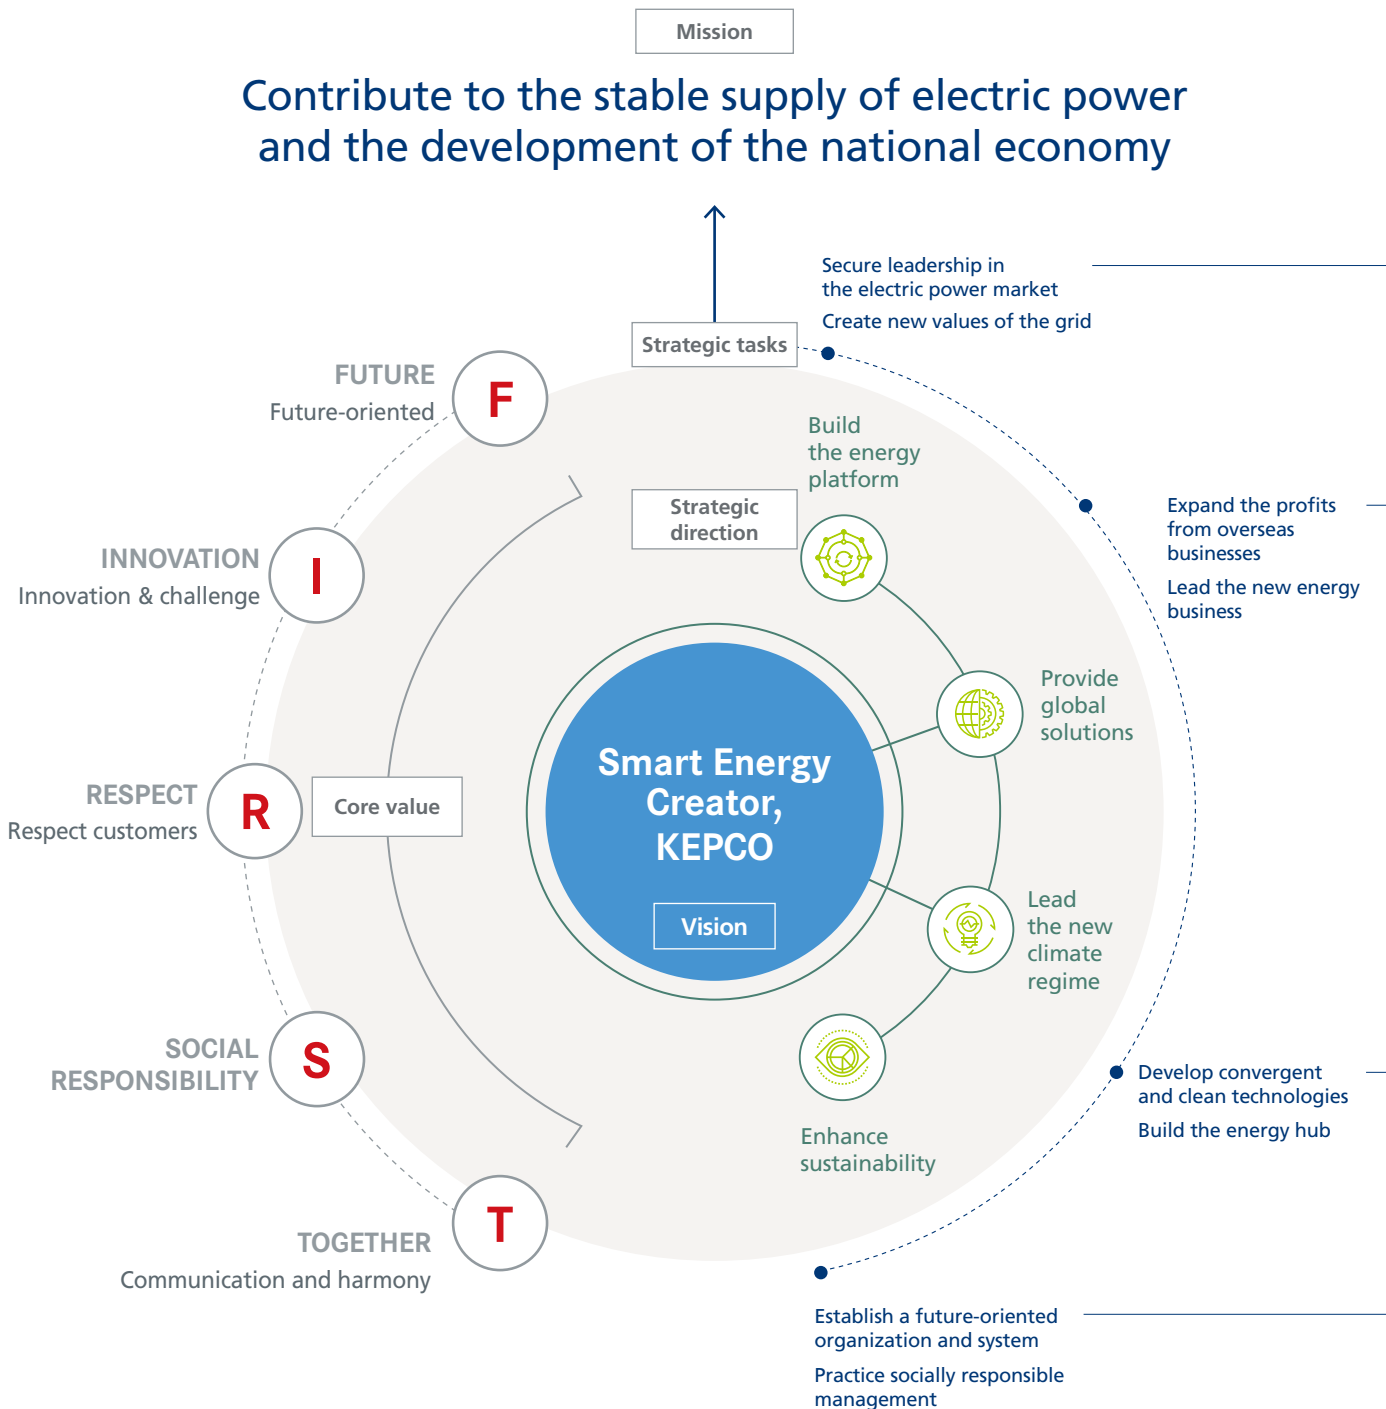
Mission

Contribute to the stable supply of electric power and the development of the national economy

Strategic tasks

Secure leadership in the electric power market

Create new values of the grid

Expand the profits from overseas businesses

Lead the new energy business

Develop convergent and clean technologies

Build the energy hub

Establish a future-oriented organization and system

Practice socially responsible management

FUTURE
Future-oriented

F

INNOVATION
Innovation & challenge

I

RESPECT
Respect customers

R

SOCIAL RESPONSIBILITY

S

TOGETHER
Communication and harmony

T

Core value

Strategic direction

Build the energy platform

Provide global solutions

Lead the new climate regime

Enhance sustainability

Smart Energy Creator, KEPCO

Vision